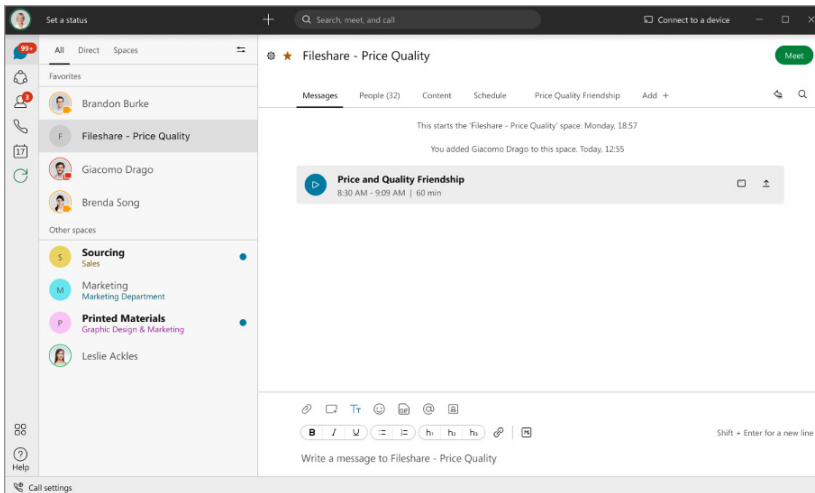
Set a status

Search, meet, and call

Connect to a device

99+

3

17

All Direct Spaces

Favorites

Brandon Burke

F Fileshare - Price Quality

Giacomo Drago

Brenda Song

Other spaces

S Sourcing
Sales

M Marketing
Marketing Department

P Printed Materials
Graphic Design & Marketing

Leslie Ackles

Help

Call settings

Fileshare - Price Quality

Meet

Messages People (32) Content Schedule Price Quality Friendship Add +

This starts the 'Fileshare - Price Quality' space. Monday, 18:57

You added Giacomo Drago to this space. Today, 12:55

Price and Quality Friendship
8:30 AM - 9:09 AM | 60 min

B I U h₁ h₂ h₃

Shift + Enter for a new line

Write a message to Fileshare - Price Quality